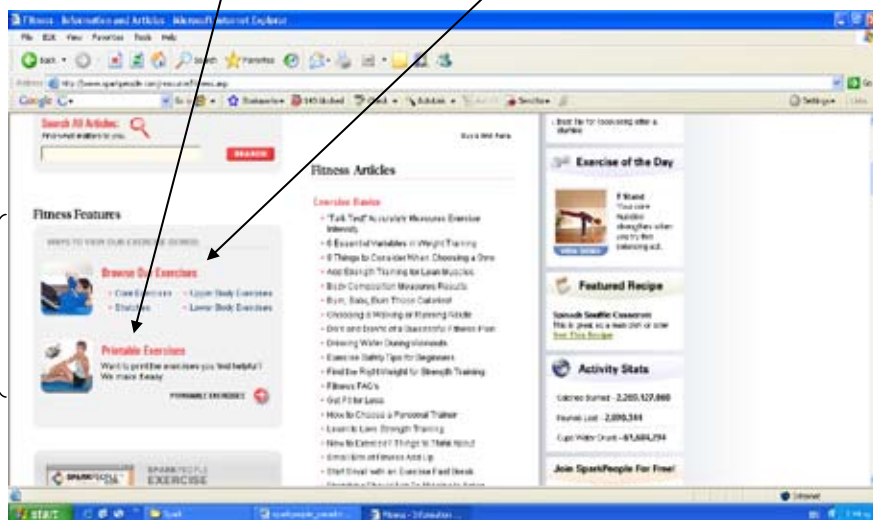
Fitness - Information and Articles - Microsoft Internet Explorer

File Edit View Favorites Tools Help

Back Search Favorites

Address http://www.sparkpeople.com/resource/fitness.asp

Google G- Go Bookmarks blocked Check AutoLink Send to Settings

Search All Articles:
Find what matters to you.
SEARCH

Fitness Features

WAYS TO VIEW OUR EXERCISE DEMOS:

Browse Our Exercises
• Core Exercises • Upper Body Exercises
• Stretches • Lower Body Exercises

Printable Exercises
Want to print the exercises you find helpful? We make it easy.
PRINTABLE EXERCISES

SPARKPEOPLE EXERCISE

Fitness Articles

Exercise Basics
• "Talk Test" Accurately Measures Exercise Intensity
• 6 Essential Variables in Weight Training
• 8 Things to Consider When Choosing a Gym
• Add Strength Training for Lean Muscles
• Body Composition Measures Results
• Burn, Baby, Burn Those Calories!
• Choosing a Walking or Running Mode
• Do's and Don'ts of a Successful Fitness Plan
• Drinking Water During Workouts
• Exercise Safety Tips for Beginners
• Find the Right Weight for Strength Training
• Fitness FAQ's
• Get Fit for Less
• How to Choose a Personal Trainer
• Learn to Love Strength Training
• New to Exercise? Things to Think About
• Small Bits of Fitness Add Up
• Start Small with an Exercise Feel Break

Exercise of the Day

Featured Recipe
Spinach Souffle Casserole
See This Recipe

Activity Stats
Calories Burned - 2,265,127,860
Pounds Lost - 2,099,344
Cups Water Drunk - 61,684,294

Join SparkPeople For Free!

Internet

start Fitness - Information